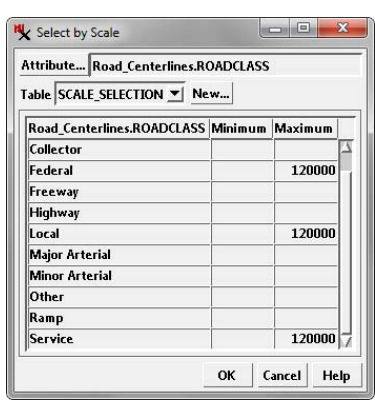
Select by Scale

Attribute... Road_Centerlines.ROADCLASS

Table SCALE_SELECTION New...

| Road_Centerlines.ROADCLASS | Minimum | Maximum |
|---|---|---|
| Collector | | |
| Federal | | 120000 |
| Freeway | | |
| Highway | | |
| Local | | 120000 |
| Major Arterial | | |
| Minor Arterial | | |
| Other | | |
| Ramp | | |
| Service | | 120000 |

OK Cancel Help